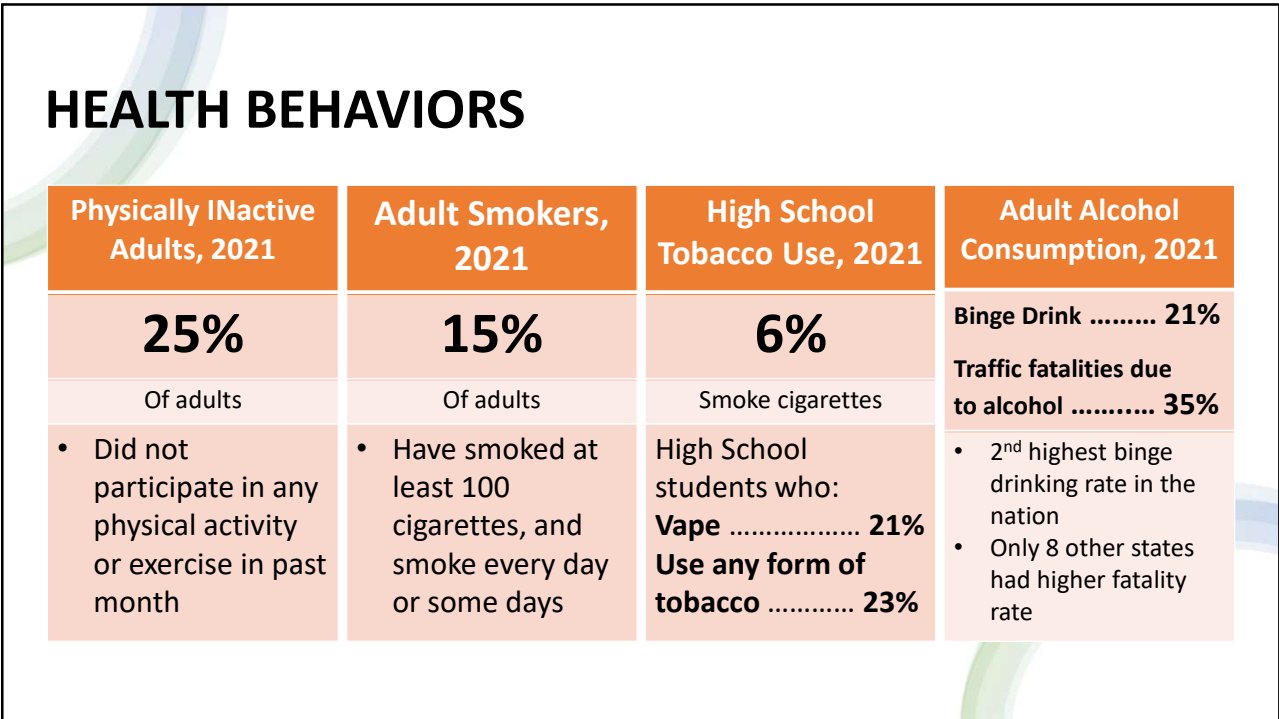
HEALTH BEHAVIORS

| Physically INactive Adults, 2021 | Adult Smokers, 2021 | High School Tobacco Use, 2021 | Adult Alcohol Consumption, 2021 |
|---|---|---|---|
| 25% | 15% | 6% | Binge Drink ......... 21% Traffic fatalities due to alcohol ........... 35% |
| Of adults | Of adults | Smoke cigarettes | |
| • Did not participate in any physical activity or exercise in past month | • Have smoked at least 100 cigarettes, and smoke every day or some days | High School students who: Vape ................. 21% Use any form of tobacco ........... 23% | • 2$^{nd}$ highest binge drinking rate in the nation • Only 8 other states had higher fatality rate |